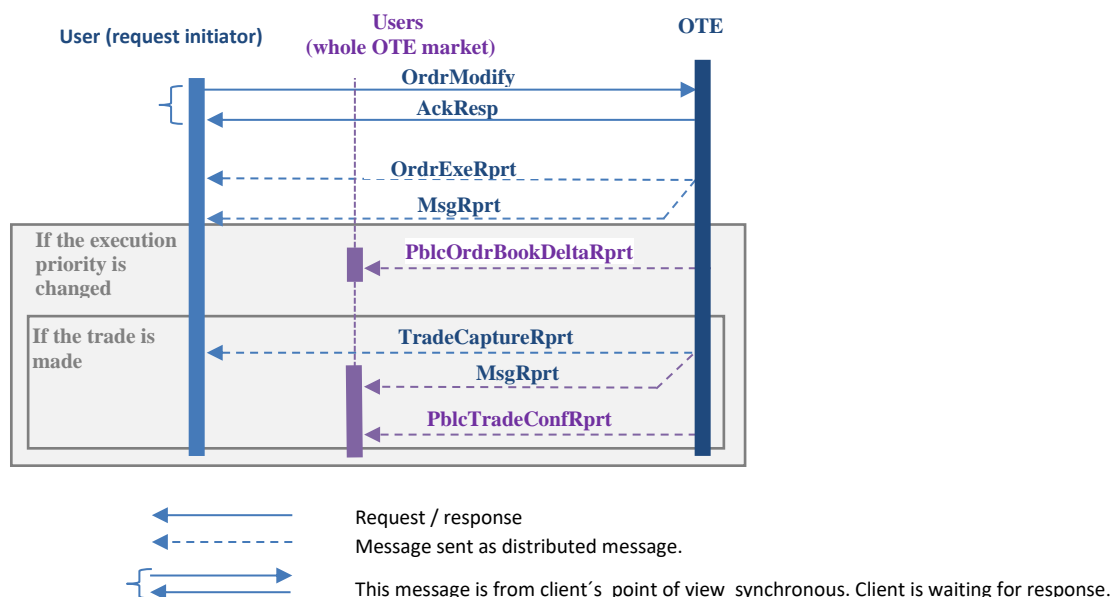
User (request initiator)

Users
(whole OTE market)

OTE

OrdrModify

AckResp

OrdrExeRprt

MsgRprt

If the execution priority is changed

PblcOrdrBookDeltaRprt

If the trade is made

TradeCaptureRprt

MsgRprt

PblcTradeConfRprt

Request / response

Message sent as distributed message.

This message is from client´s point of view synchronous. Client is waiting for response.